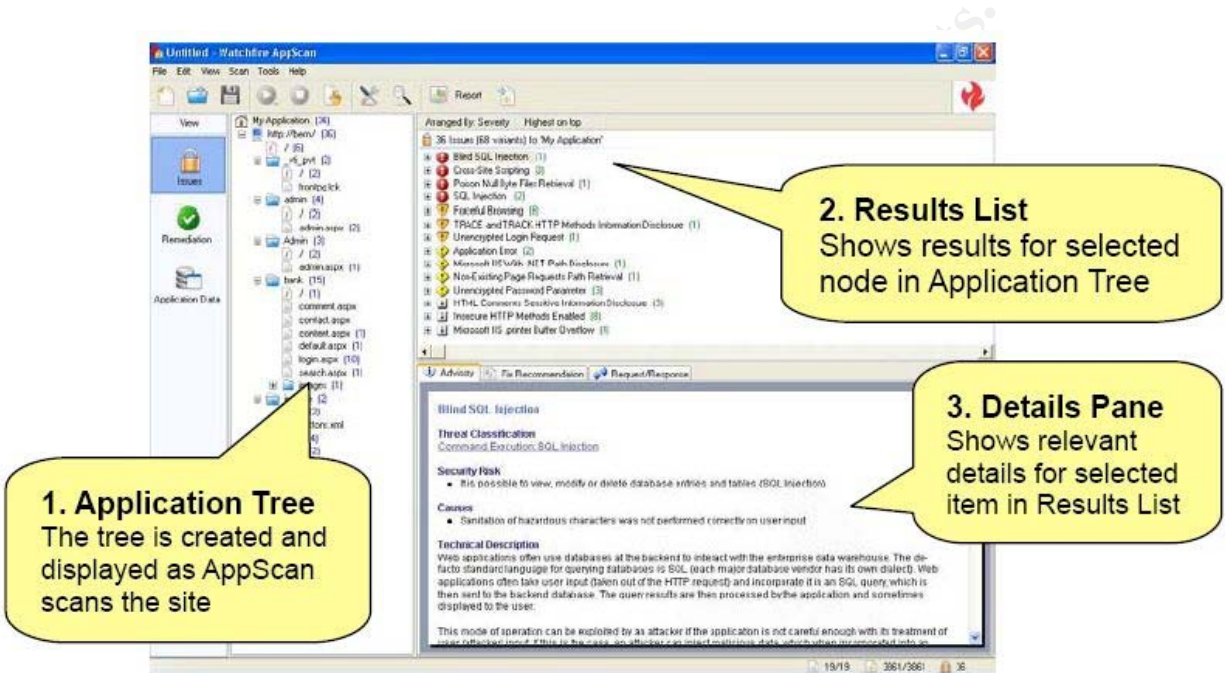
Untitled - Watchfire AppScan

File Edit View Scan Tools Help

Report

View

Issues

Remediation

Application Data

My Application (36)
http://bern/ (36)
/ (6)
_vti_pvt (2)
/ (2)
frontpg.lck
admin (4)
/ (2)
admin.aspx (2)
Admin (3)
/ (2)
admin.aspx (1)
bank (15)
/ (1)
comment.aspx
contact.aspx
content.aspx (1)
default.aspx (1)
login.aspx (10)
search.aspx (1)
images (1)
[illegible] (2)
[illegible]
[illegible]ctors.xml
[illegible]
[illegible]

Arranged by: Severity Highest on top

36 Issues (68 variants) to 'My Application'

Blind SQL Injection (1)
Cross-Site Scripting (3)
Poison Null Byte Files Retrieval (1)
SQL Injection (2)
Forceful Browsing (8)
TRACE and TRACK HTTP Methods Information Disclosure (1)
Unencrypted Login Request (1)
Application Error (2)
Microsoft IIS With .NET Path Disclosure (1)
Non-Existing Page Requests Path Retrieval (1)
Unencrypted Password Parameter (3)
HTML Comments Sensitive Information Disclosure (3)
Insecure HTTP Methods Enabled (8)
Microsoft IIS .printer Buffer Overflow (1)

Advisory Fix Recommendation Request/Response

Blind SQL Injection

Threat Classification
Command Execution: SQL Injection

Security Risk
• It is possible to view, modify or delete database entries and tables (SQL Injection)

Causes
• Sanitation of hazardous characters was not performed correctly on user input

Technical Description
Web applications often use databases at the backend to interact with the enterprise data warehouse. The de-facto standard language for querying databases is SQL (each major database vendor has its own dialect). Web applications often take user input (taken out of the HTTP request) and incorporate it in an SQL query, which is then sent to the backend database. The query results are then processed by the application and sometimes displayed to the user.

This mode of operation can be exploited by an attacker if the application is not careful enough with its treatment of user (attacker) input. If this is the case, an attacker can inject malicious data which when incorporated into an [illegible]

19/19 3861/3861 36

1. Application Tree
The tree is created and displayed as AppScan scans the site

2. Results List
Shows results for selected node in Application Tree

3. Details Pane
Shows relevant details for selected item in Results List